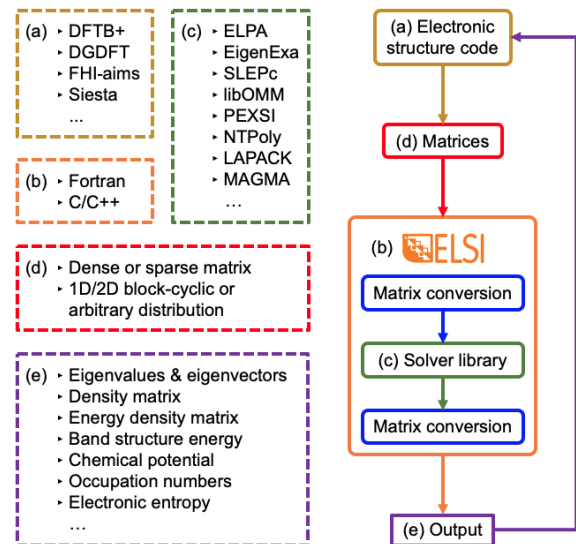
(a) ‣ DFTB+
‣ DGDFT
‣ FHI-aims
‣ Siesta
...

(b) ‣ Fortran
‣ C/C++

(c) ‣ ELPA
‣ EigenExa
‣ SLEPc
‣ libOMM
‣ PEXSI
‣ NTPoly
‣ LAPACK
‣ MAGMA
...

(d) ‣ Dense or sparse matrix
‣ 1D/2D block-cyclic or arbitrary distribution

(e) ‣ Eigenvalues & eigenvectors
‣ Density matrix
‣ Energy density matrix
‣ Band structure energy
‣ Chemical potential
‣ Occupation numbers
‣ Electronic entropy
...

(a) Electronic structure code

(d) Matrices

(b) ELSI

Matrix conversion

(c) Solver library

Matrix conversion

(e) Output